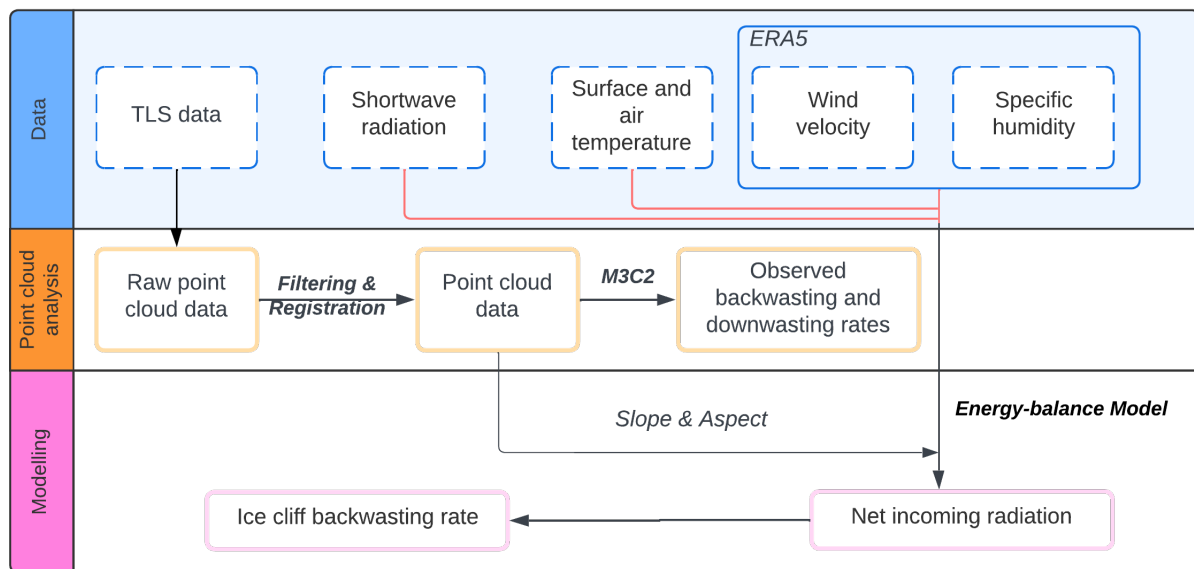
Data

TLS data

Shortwave radiation

Surface and air temperature

ERA5

Wind velocity

Specific humidity

Point cloud analysis

Raw point cloud data

Filtering & Registration

Point cloud data

M3C2

Observed backwasting and downwasting rates

Modelling

Slope & Aspect

Energy-balance Model

Ice cliff backwasting rate

Net incoming radiation